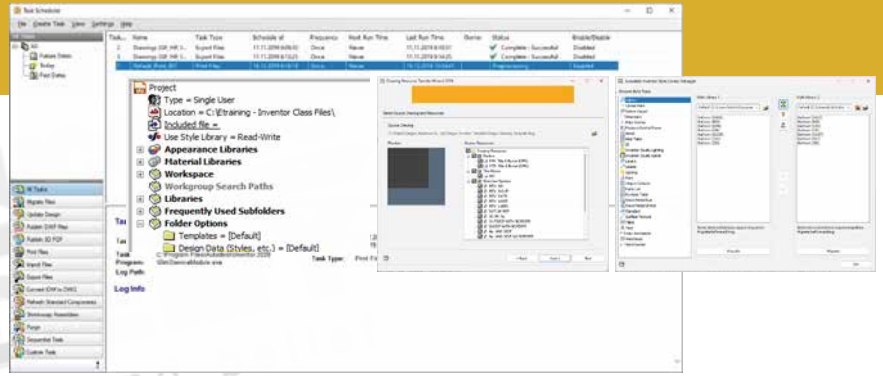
Task Scheduler

File Create Task View Settings Help

All Dates

All

Future Dates

Today

Past Dates

| Task... | Name | Task Type | Schedule at | Frequency | Next Run Time | Last Run Time | Owner | Status | Enable/Disable |
|---|---|---|---|---|---|---|---|---|---|
| 2 | Drawings DIF INR 3... | Export Files | 11.11.2019 8:06:00 | Once | Never | 11.11.2019 8:06:00 | | Complete - Successful | Disabled |
| 3 | Drawings DIF INR 3... | Export Files | 11.11.2019 8:14:00 | Once | Never | 11.11.2019 8:14:23 | | Complete - Successful | Disabled |
| | | Print Files | | Once | Never | | | Progressing | Enabled |

Project

Type = Single User

Location = C:\Etraining - Inventor Class Files\

Included file =

Use Style Library = Read-Write

Appearance Libraries

Material Libraries

Workspace

Workgroup Search Paths

Libraries

Frequently Used Subfolders

Folder Options

Templates = [Default]

Design Data (Styles, etc.) = [Default]

All Tasks

Migrate Files

Update Design

Publish DWF Files

Publish 3D PDF

Print Files

Import Files

Export Files

Convert IDW to DWG

Refresh Standard Components

Batchmate Assemblies

Purge

Sequential Tasks

Custom Tasks

Task

Program: C:\Program Files\Autodesk\Inventor 2020

Log Path:

Task Type: Print Fil

Log Info

Back

Cancel

Close